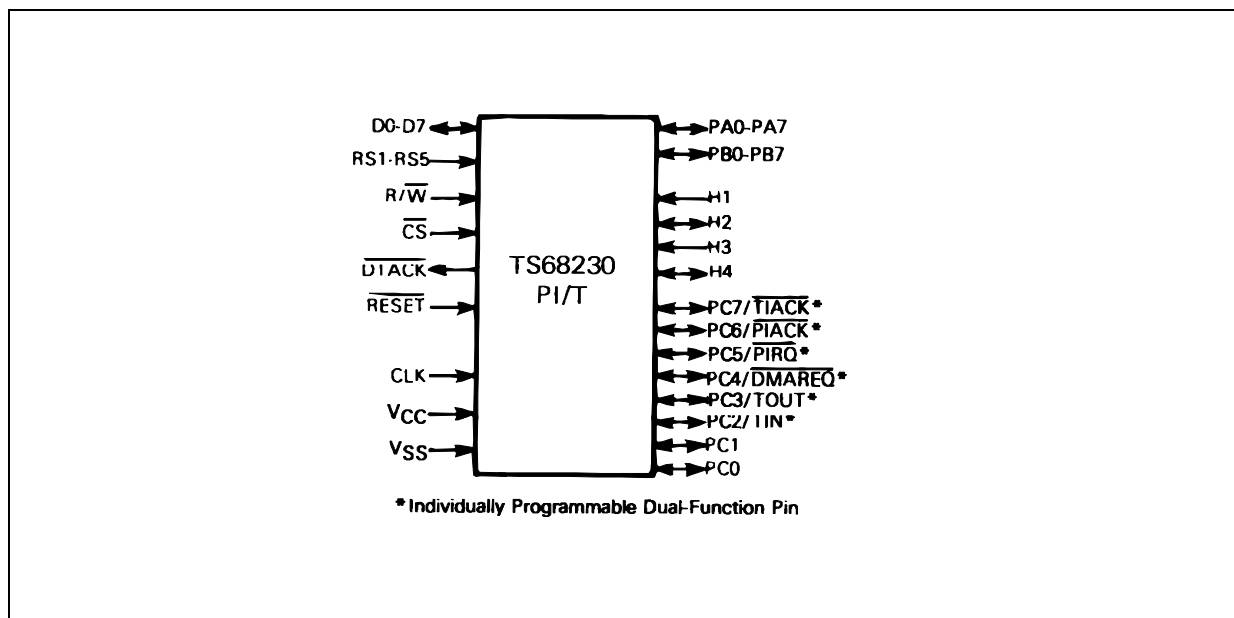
D0-D7
RS1-RS5
R/$\overline{W}$
$\overline{CS}$
$\overline{DTACK}$
$\overline{RESET}$
CLK
$V_{CC}$
$V_{SS}$

TS68230
PI/T

PA0-PA7
PB0-PB7
H1
H2
H3
H4
PC7/$\overline{TIACK}$*
PC6/$\overline{PIACK}$*
PC5/$\overline{PIRQ}$*
PC4/$\overline{DMAREQ}$*
PC3/TOUT*
PC2/TIN*
PC1
PC0

* Individually Programmable Dual-Function Pin